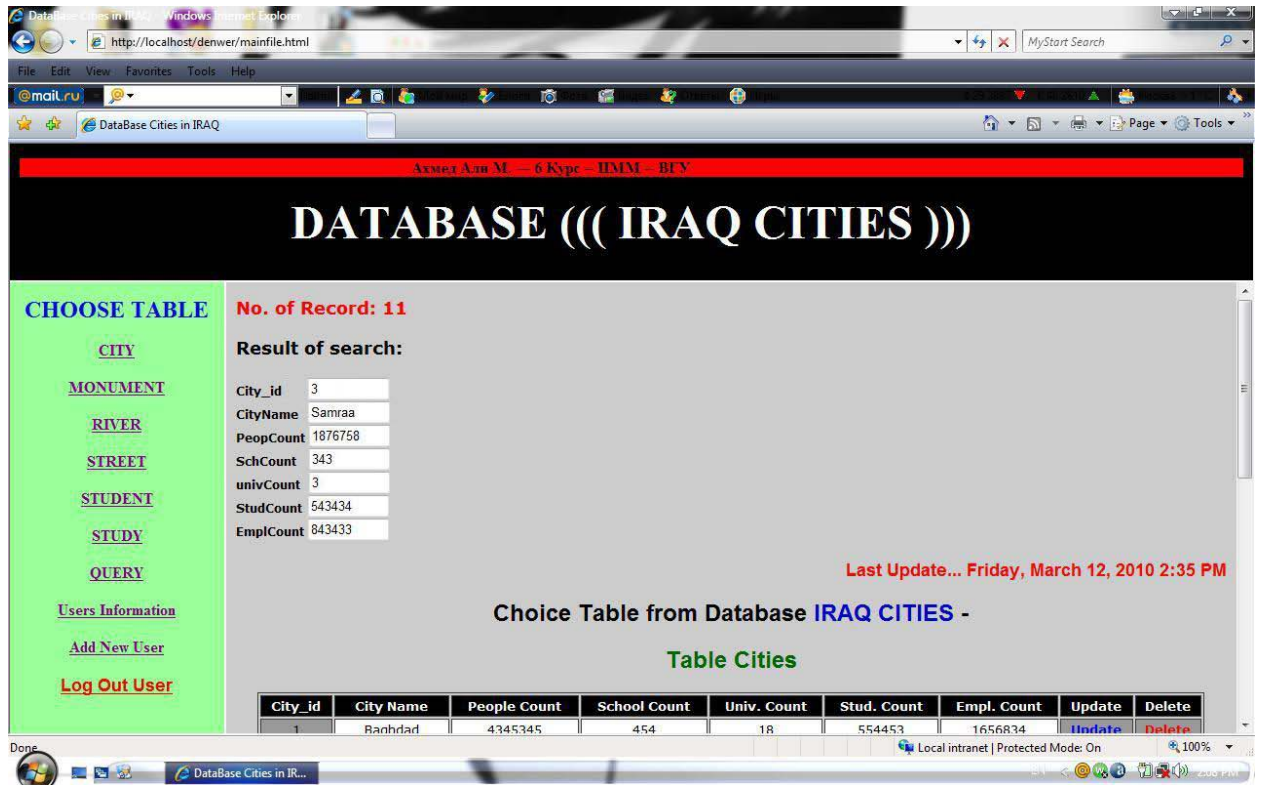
DataBase Cities in IRAQ - Windows Internet Explorer

http://localhost/denwer/mainfile.html

MyStart Search

File Edit View Favorites Tools Help

@mail.ru

DataBase Cities in IRAQ

Page ▾ Tools ▾

Ахмед Али М. — 6 Курс – ПММ – ВГУ

DATABASE ((( IRAQ CITIES )))

CHOOSE TABLE

CITY

MONUMENT

RIVER

STREET

STUDENT

STUDY

QUERY

Users Information

Add New User

Log Out User

No. of Record: 11

Result of search:

City_id 3
CityName Samraa
PeopCount 1876758
SchCount 343
univCount 3
StudCount 543434
EmplCount 843433

Last Update... Friday, March 12, 2010 2:35 PM

Choice Table from Database IRAQ CITIES -

Table Cities

| City_id | City Name | People Count | School Count | Univ. Count | Stud. Count | Empl. Count | Update | Delete |
|---|---|---|---|---|---|---|---|---|
| 1 | Baghdad | 4345345 | 454 | 18 | 554453 | 1656834 | Update | Delete |

Done

Local intranet | Protected Mode: On

100%

DataBase Cities in IR...